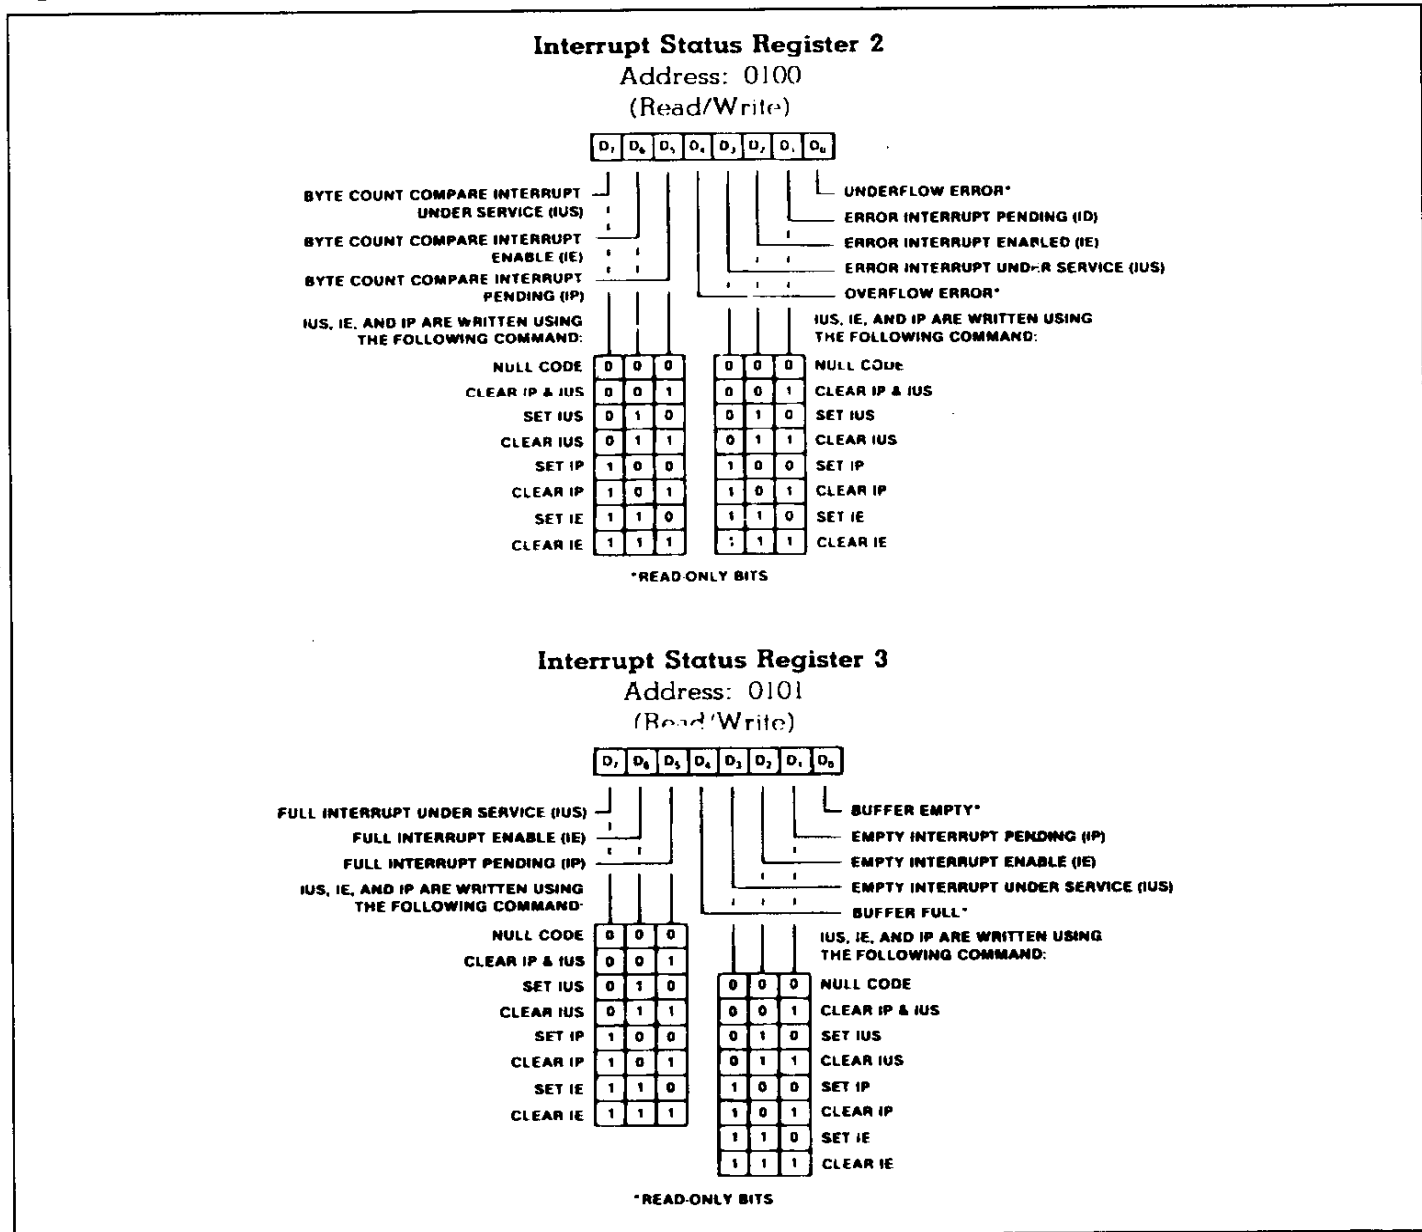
Interrupt Status Register 2
Address: 0100
(Read/Write)

| $D_7$ | $D_6$ | $D_5$ | $D_4$ | $D_3$ | $D_2$ | $D_1$ | $D_0$ |
|---|---|---|---|---|---|---|---|

BYTE COUNT COMPARE INTERRUPT UNDER SERVICE (IUS)
BYTE COUNT COMPARE INTERRUPT ENABLE (IE)
BYTE COUNT COMPARE INTERRUPT PENDING (IP)

UNDERFLOW ERROR*
ERROR INTERRUPT PENDING (ID)
ERROR INTERRUPT ENABLED (IE)
ERROR INTERRUPT UND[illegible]R SERVICE (IUS)
OVERFLOW ERROR*

IUS, IE, AND IP ARE WRITTEN USING THE FOLLOWING COMMAND:

| | | | |
|---|---|---|---|
| NULL CODE | 0 | 0 | 0 |
| CLEAR IP & IUS | 0 | 0 | 1 |
| SET IUS | 0 | 1 | 0 |
| CLEAR IUS | 0 | 1 | 1 |
| SET IP | 1 | 0 | 0 |
| CLEAR IP | 1 | 0 | 1 |
| SET IE | 1 | 1 | 0 |
| CLEAR IE | 1 | 1 | 1 |

IUS, IE, AND IP ARE WRITTEN USING THE FOLLOWING COMMAND:

| | | | |
|---|---|---|---|
| 0 | 0 | 0 | NULL CODE |
| 0 | 0 | 1 | CLEAR IP & IUS |
| 0 | 1 | 0 | SET IUS |
| 0 | 1 | 1 | CLEAR IUS |
| 1 | 0 | 0 | SET IP |
| 1 | 0 | 1 | CLEAR IP |
| 1 | 1 | 0 | SET IE |
| 1 | 1 | 1 | CLEAR IE |

*READ-ONLY BITS

Interrupt Status Register 3
Address: 0101
(Read/Write)

| $D_7$ | $D_6$ | $D_5$ | $D_4$ | $D_3$ | $D_2$ | $D_1$ | $D_0$ |
|---|---|---|---|---|---|---|---|

FULL INTERRUPT UNDER SERVICE (IUS)
FULL INTERRUPT ENABLE (IE)
FULL INTERRUPT PENDING (IP)

BUFFER EMPTY*
EMPTY INTERRUPT PENDING (IP)
EMPTY INTERRUPT ENABLE (IE)
EMPTY INTERRUPT UNDER SERVICE (IUS)
BUFFER FULL*

IUS, IE, AND IP ARE WRITTEN USING THE FOLLOWING COMMAND:

| | | | |
|---|---|---|---|
| NULL CODE | 0 | 0 | 0 |
| CLEAR IP & IUS | 0 | 0 | 1 |
| SET IUS | 0 | 1 | 0 |
| CLEAR IUS | 0 | 1 | 1 |
| SET IP | 1 | 0 | 0 |
| CLEAR IP | 1 | 0 | 1 |
| SET IE | 1 | 1 | 0 |
| CLEAR IE | 1 | 1 | 1 |

IUS, IE, AND IP ARE WRITTEN USING THE FOLLOWING COMMAND:

| | | | |
|---|---|---|---|
| 0 | 0 | 0 | NULL CODE |
| 0 | 0 | 1 | CLEAR IP & IUS |
| 0 | 1 | 0 | SET IUS |
| 0 | 1 | 1 | CLEAR IUS |
| 1 | 0 | 0 | SET IP |
| 1 | 0 | 1 | CLEAR IP |
| 1 | 1 | 0 | SET IE |
| 1 | 1 | 1 | CLEAR IE |

*READ-ONLY BITS